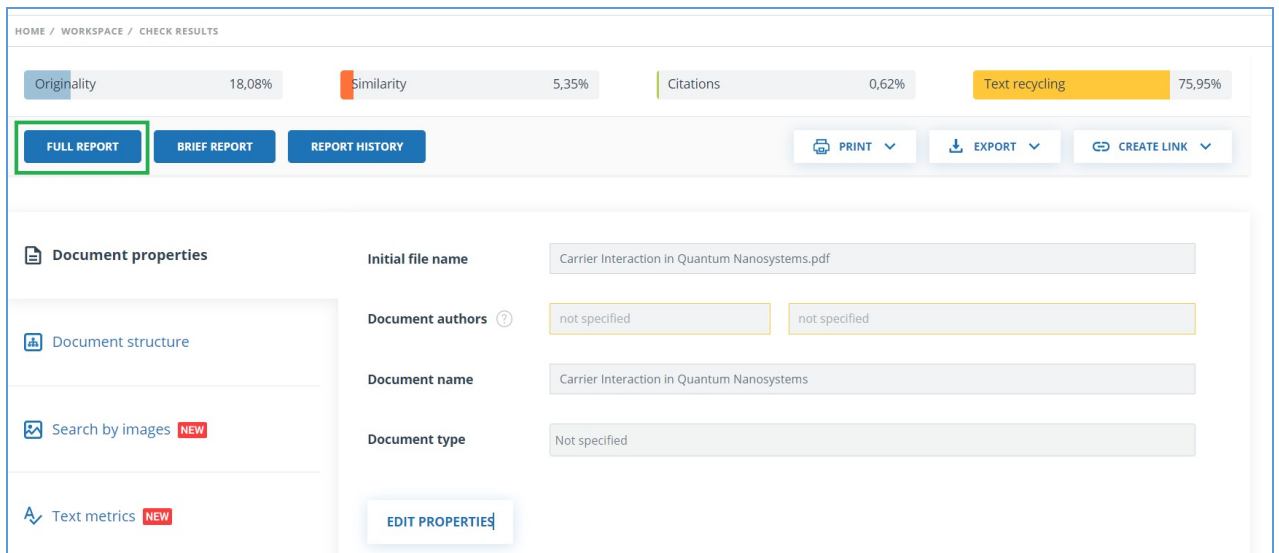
HOME / WORKSPACE / CHECK RESULTS

Originality 18,08%

Similarity 5,35%

Citations 0,62%

Text recycling 75,95%

FULL REPORT

BRIEF REPORT

REPORT HISTORY

PRINT

EXPORT

CREATE LINK

Document properties

Document structure

Search by images NEW

Text metrics NEW

Initial file name Carrier Interaction in Quantum Nanosystems.pdf

Document authors not specified not specified

Document name Carrier Interaction in Quantum Nanosystems

Document type Not specified

EDIT PROPERTIES